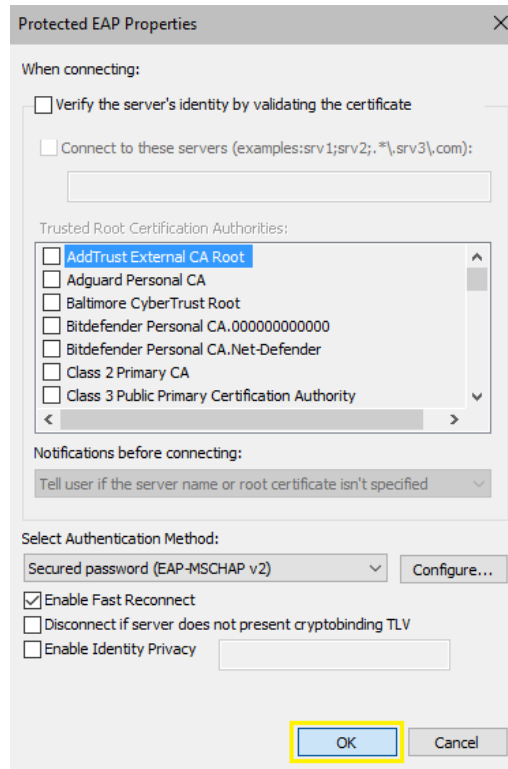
Protected EAP Properties

When connecting:

Verify the server's identity by validating the certificate

Connect to these servers (examples:srv1;srv2;.*\.srv3\.com):

Trusted Root Certification Authorities:

AddTrust External CA Root
Adguard Personal CA
Baltimore CyberTrust Root
Bitdefender Personal CA.000000000000
Bitdefender Personal CA.Net-Defender
Class 2 Primary CA
Class 3 Public Primary Certification Authority

Notifications before connecting:

Tell user if the server name or root certificate isn't specified

Select Authentication Method:

Secured password (EAP-MSCHAP v2)

Configure...

Enable Fast Reconnect

Disconnect if server does not present cryptobinding TLV

Enable Identity Privacy

OK

Cancel